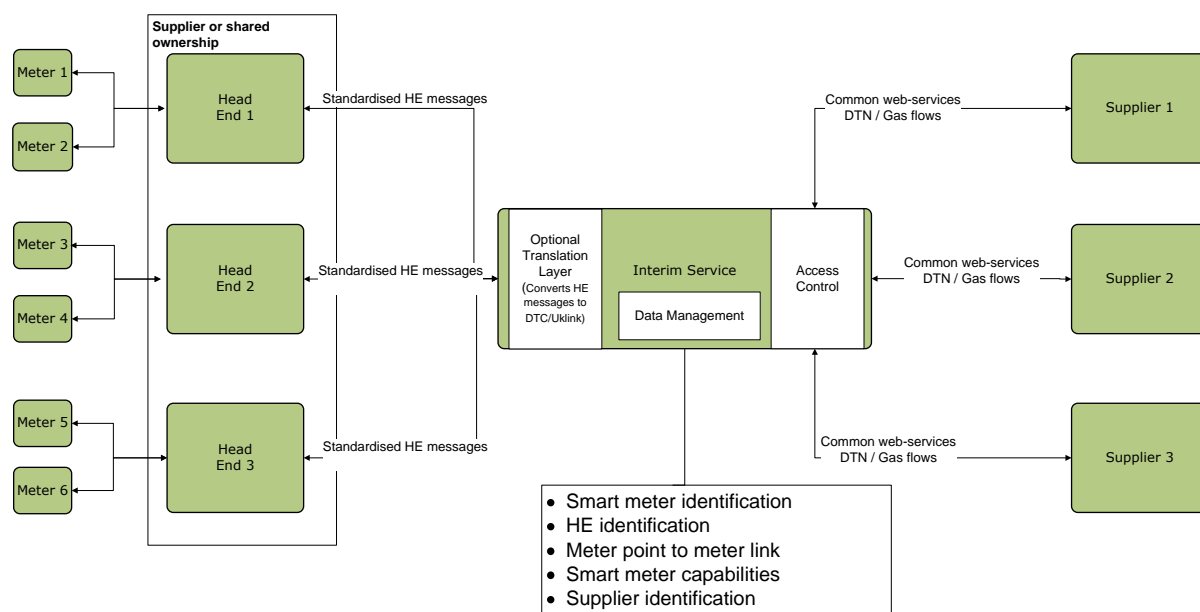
Supplier or shared ownership

Meter 1

Meter 2

Head End 1

Standardised HE messages

Meter 3

Meter 4

Head End 2

Standardised HE messages

Meter 5

Meter 6

Head End 3

Standardised HE messages

Optional Translation Layer (Converts HE messages to DTC/Uklink)

Interim Service

Data Management

Access Control

Common web-services DTN / Gas flows

Supplier 1

Common web-services DTN / Gas flows

Supplier 2

Common web-services DTN / Gas flows

Supplier 3

- Smart meter identification
- HE identification
- Meter point to meter link
- Smart meter capabilities
- Supplier identification